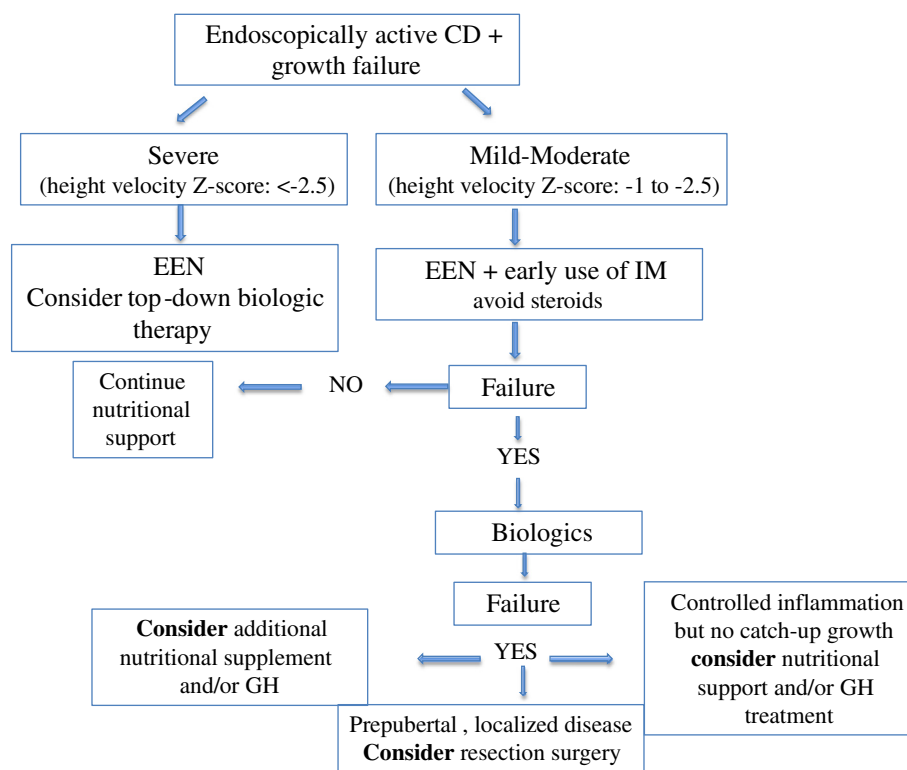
Endoscopically active CD + growth failure

Severe
(height velocity Z-score: <-2.5)

Mild-Moderate
(height velocity Z-score: -1 to -2.5)

EEN
Consider top-down biologic therapy

EEN + early use of IM
avoid steroids

Continue nutritional support

NO

Failure

YES

Biologics

Failure

**Consider** additional nutritional supplement and/or GH

YES

Controlled inflammation but no catch-up growth **consider** nutritional support and/or GH treatment

Prepubertal , localized disease
**Consider** resection surgery